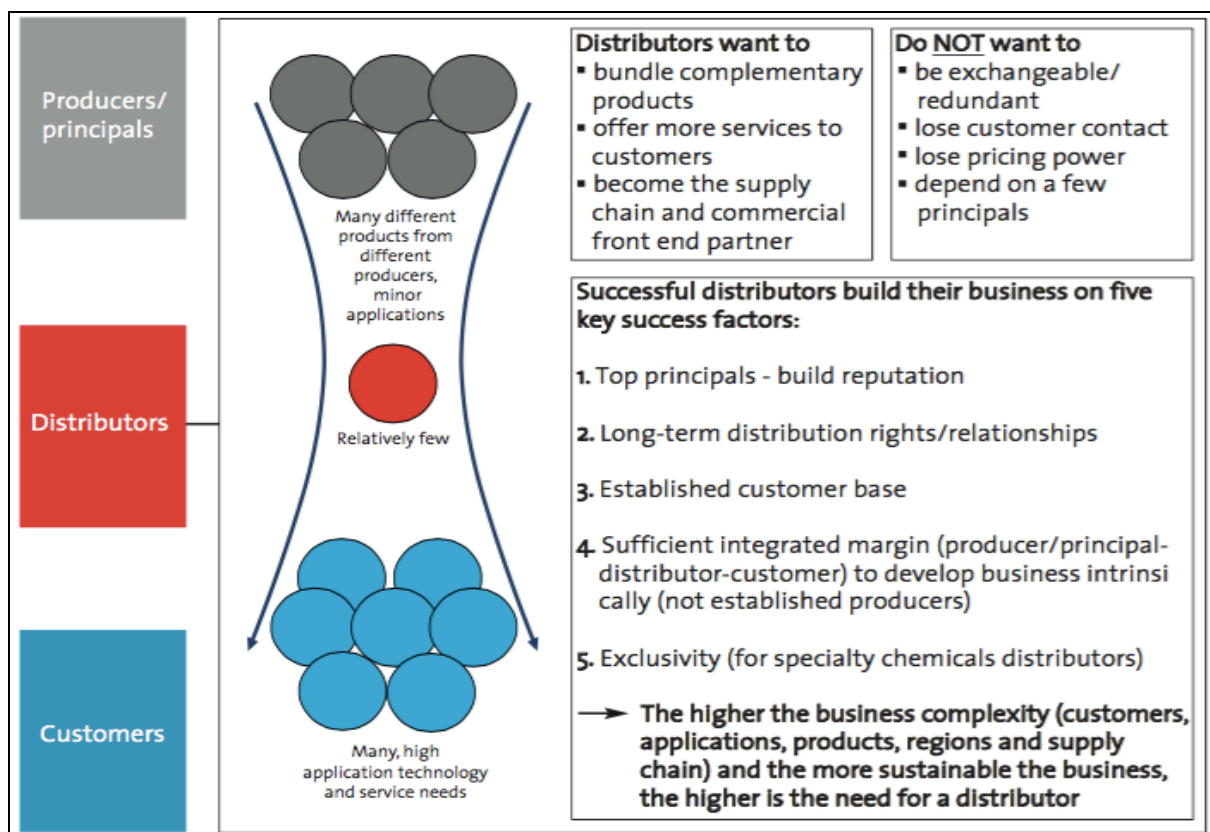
Producers/ principals

Distributors

Customers

Many different products from different producers, minor applications

Relatively few

Many, high application technology and service needs

Distributors want to
▪ bundle complementary products
▪ offer more services to customers
▪ become the supply chain and commercial front end partner

Do NOT want to
▪ be exchangeable/ redundant
▪ lose customer contact
▪ lose pricing power
▪ depend on a few principals

Successful distributors build their business on five key success factors:

1. Top principals - build reputation

2. Long-term distribution rights/relationships

3. Established customer base

4. Sufficient integrated margin (producer/principal-distributor-customer) to develop business intrinsi cally (not established producers)

5. Exclusivity (for specialty chemicals distributors)

→ The higher the business complexity (customers, applications, products, regions and supply chain) and the more sustainable the business, the higher is the need for a distributor